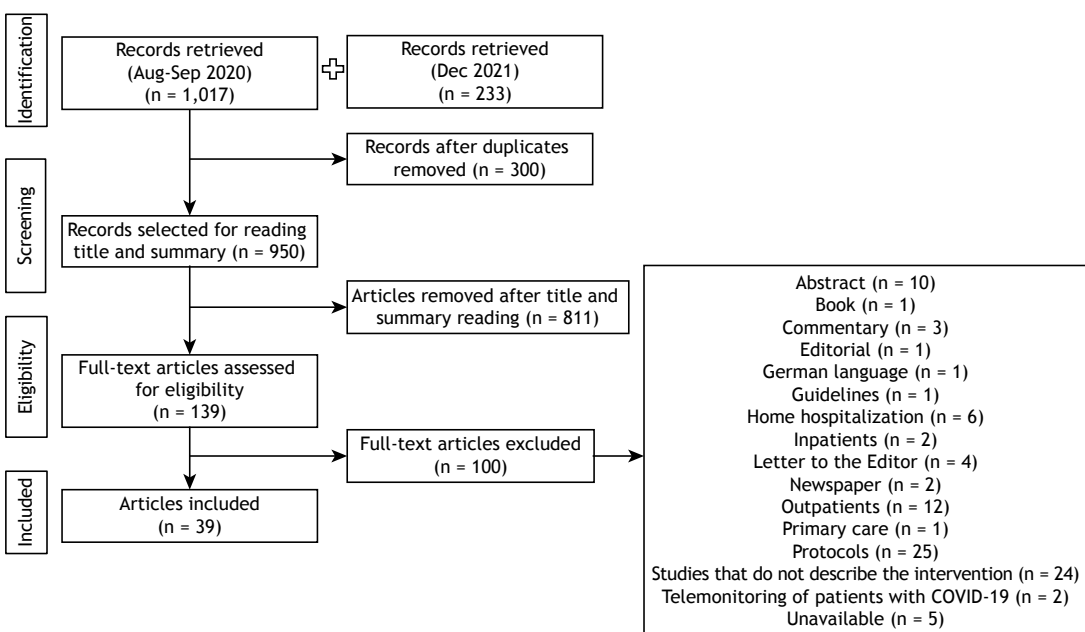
Identification

Records retrieved (Aug-Sep 2020) (n = 1,017)

Records retrieved (Dec 2021) (n = 233)

Records after duplicates removed (n = 300)

Screening

Records selected for reading title and summary (n = 950)

Articles removed after title and summary reading (n = 811)

Eligibility

Full-text articles assessed for eligibility (n = 139)

Full-text articles excluded (n = 100)

Included

Articles included (n = 39)

Abstract (n = 10)
Book (n = 1)
Commentary (n = 3)
Editorial (n = 1)
German language (n = 1)
Guidelines (n = 1)
Home hospitalization (n = 6)
Inpatients (n = 2)
Letter to the Editor (n = 4)
Newspaper (n = 2)
Outpatients (n = 12)
Primary care (n = 1)
Protocols (n = 25)
Studies that do not describe the intervention (n = 24)
Telemonitoring of patients with COVID-19 (n = 2)
Unavailable (n = 5)